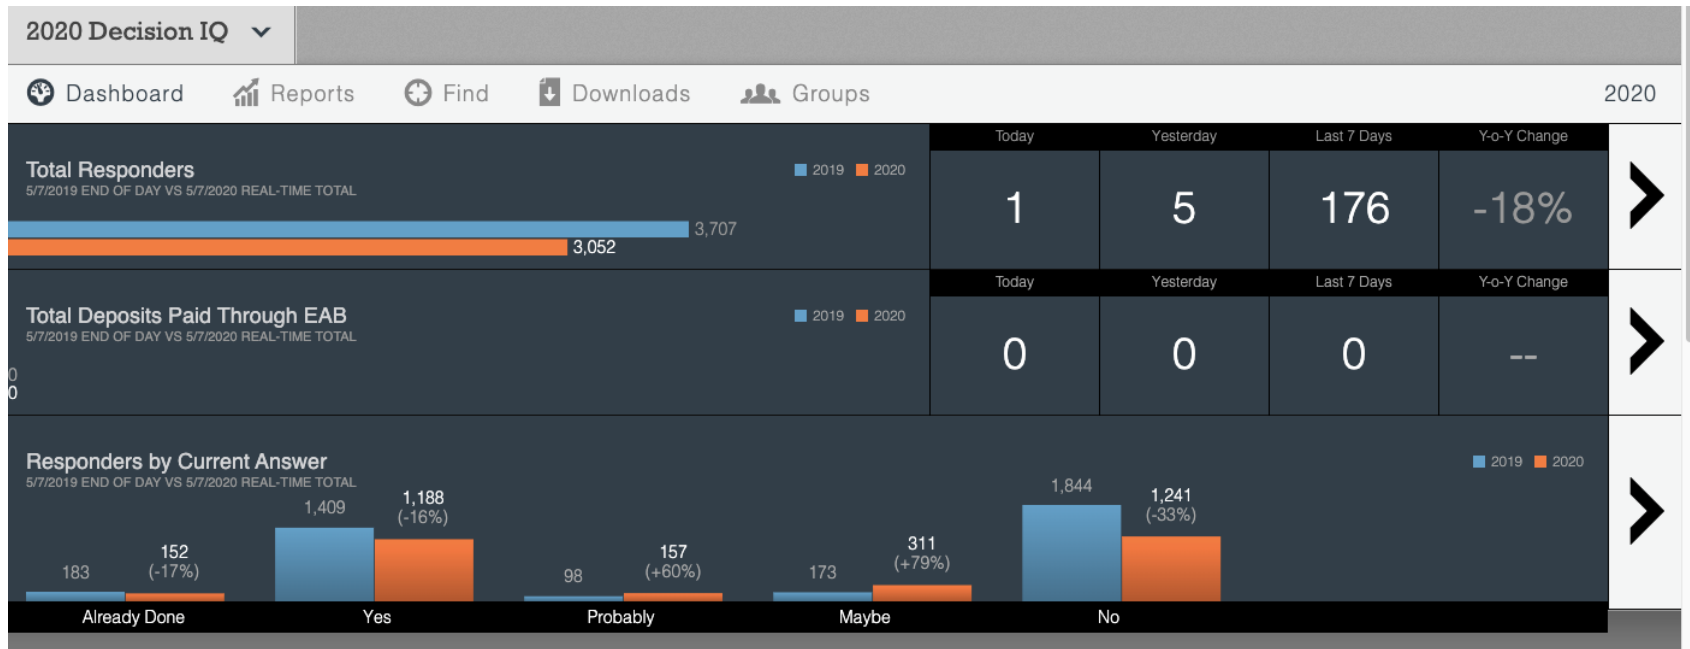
2020 Decision IQ

Dashboard Reports Find Downloads Groups 2020

Total Responders
5/7/2019 END OF DAY VS 5/7/2020 REAL-TIME TOTAL
2019 2020
3,707
3,052

| Today | Yesterday | Last 7 Days | Y-o-Y Change |
|---|---|---|---|
| 1 | 5 | 176 | -18% |

Total Deposits Paid Through EAB
5/7/2019 END OF DAY VS 5/7/2020 REAL-TIME TOTAL
2019 2020
0
0

| Today | Yesterday | Last 7 Days | Y-o-Y Change |
|---|---|---|---|
| 0 | 0 | 0 | -- |

Responders by Current Answer
5/7/2019 END OF DAY VS 5/7/2020 REAL-TIME TOTAL
2019 2020

183 152 (-17%)
1,409 1,188 (-16%)
98 157 (+60%)
173 311 (+79%)
1,844 1,241 (-33%)

Already Done Yes Probably Maybe No